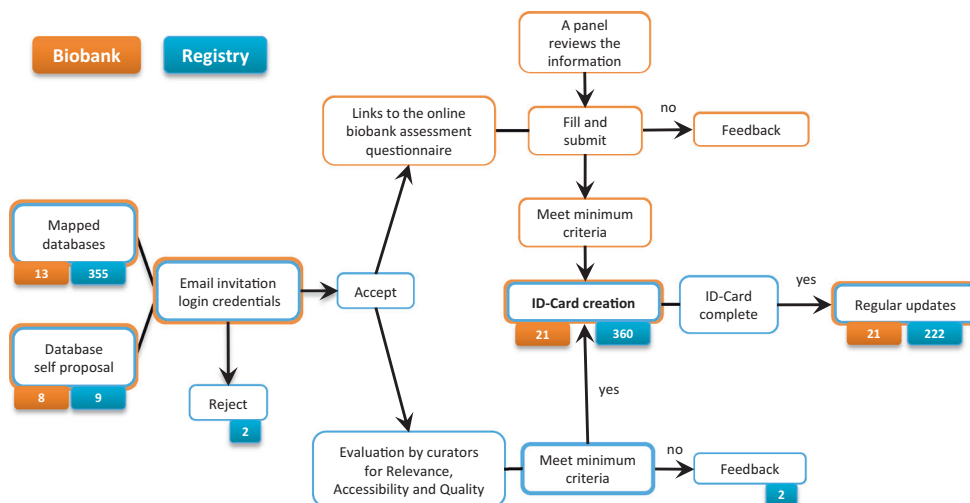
Biobank

Registry

Mapped databases

13

355

Database self proposal

8

9

Email invitation login credentials

Reject

2

Accept

Links to the online biobank assessment questionnaire

A panel reviews the information

Fill and submit

no

Feedback

Meet minimum criteria

ID-Card creation

21

360

ID-Card complete

yes

Regular updates

21

222

yes

Evaluation by curators for Relevance, Accessibility and Quality

Meet minimum criteria

no

Feedback

2